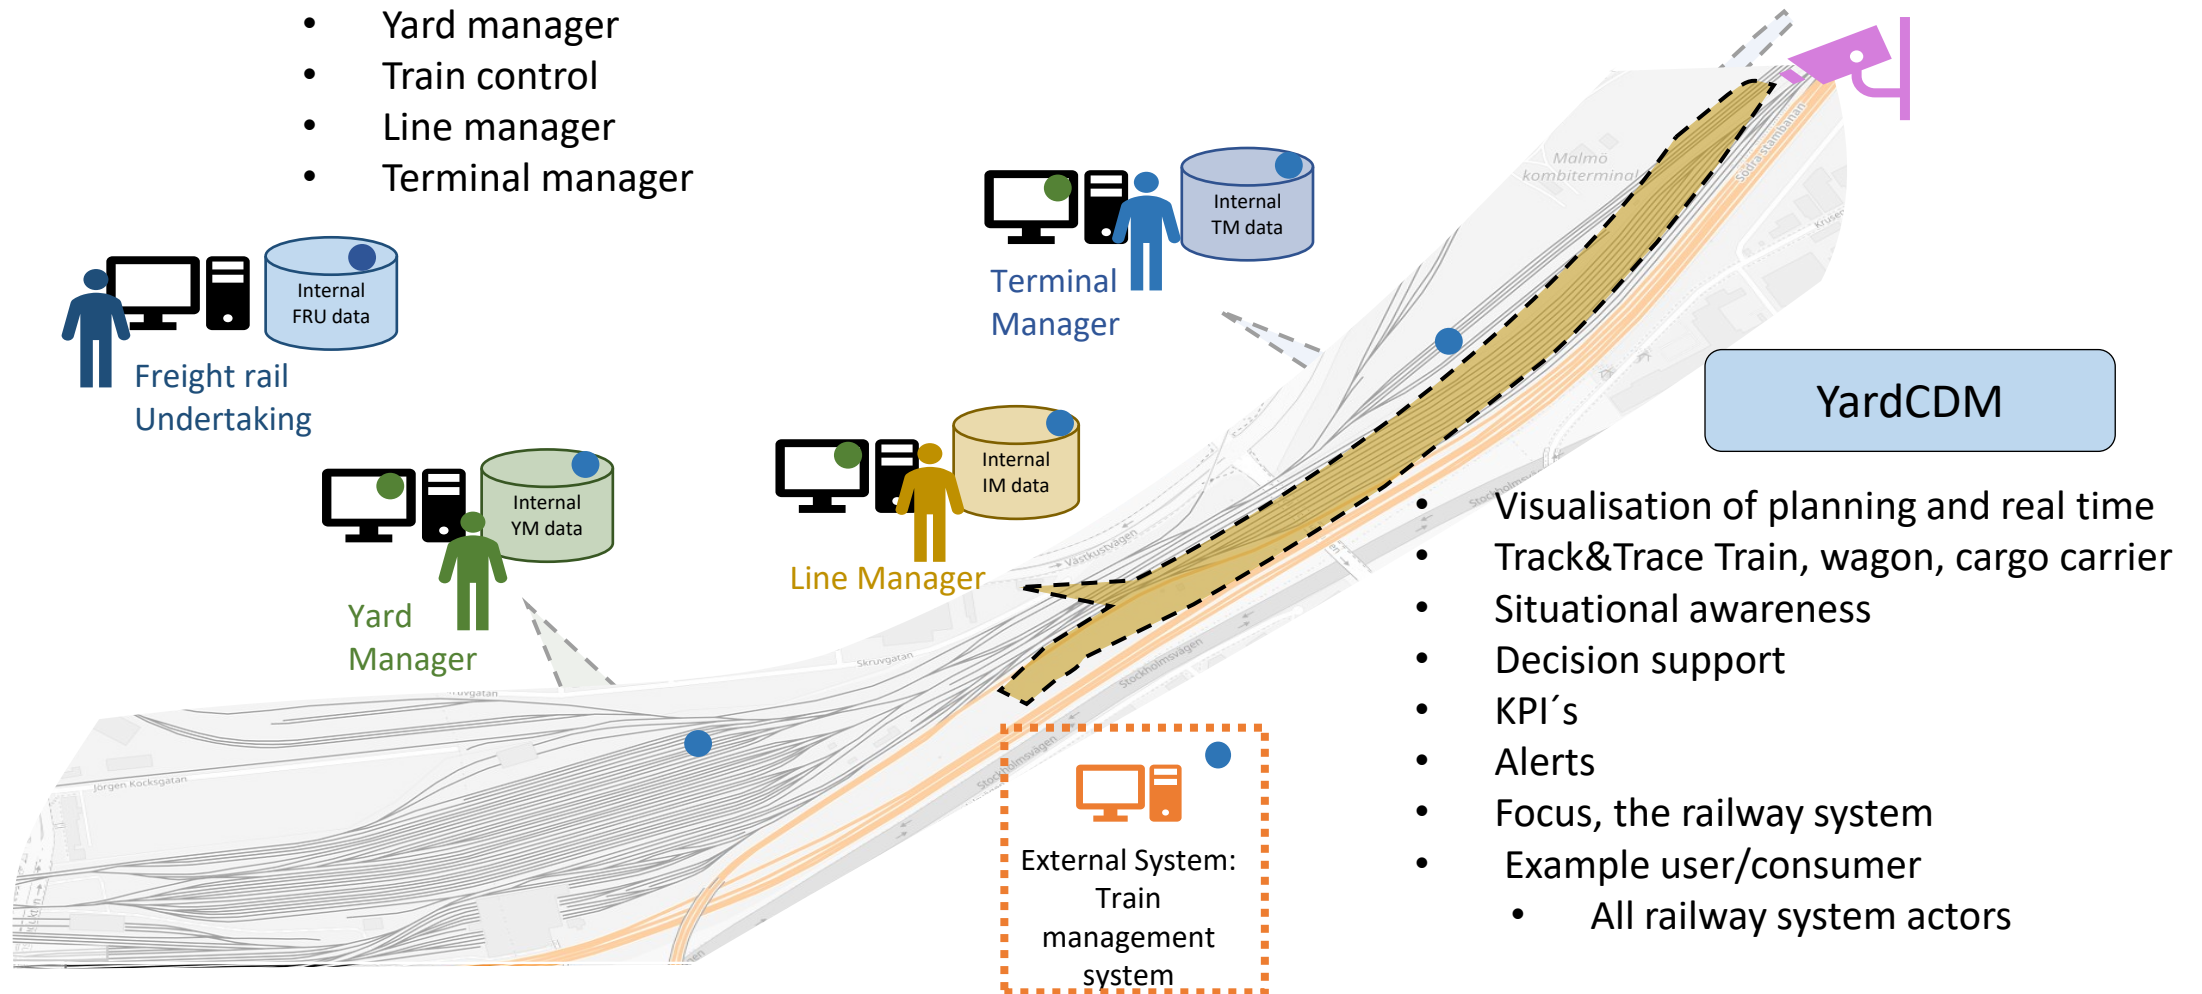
- Yard manager
- Train control
- Line manager
- Terminal manager

Internal TM data

Terminal Manager

Internal FRU data

Freight rail Undertaking

Internal IM data

Line Manager

Internal YM data

Yard Manager

Malmö kombiterminal

Södra stambanan

Västkustvägen

Skruvgatan

Stockholmsvägen

Jörgen Kocksgatan

YardCDM

- Visualisation of planning and real time
- Track&Trace Train, wagon, cargo carrier
- Situational awareness
- Decision support
- KPI´s
- Alerts
- Focus, the railway system
- Example user/consumer
  - All railway system actors

External System: Train management system